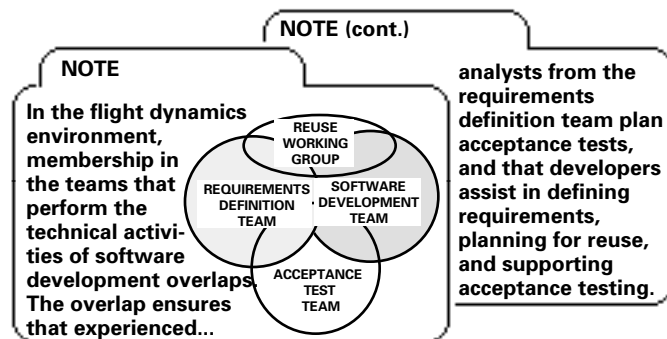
NOTE

In the flight dynamics environment, membership in the teams that perform the technical activities of software development overlaps. The overlap ensures that experienced...

REUSE WORKING GROUP

REQUIREMENTS DEFINITION TEAM

SOFTWARE DEVELOPMENT TEAM

ACCEPTANCE TEST TEAM

NOTE (cont.)

analysts from the requirements definition team plan acceptance tests, and that developers assist in defining requirements, planning for reuse, and supporting acceptance testing.